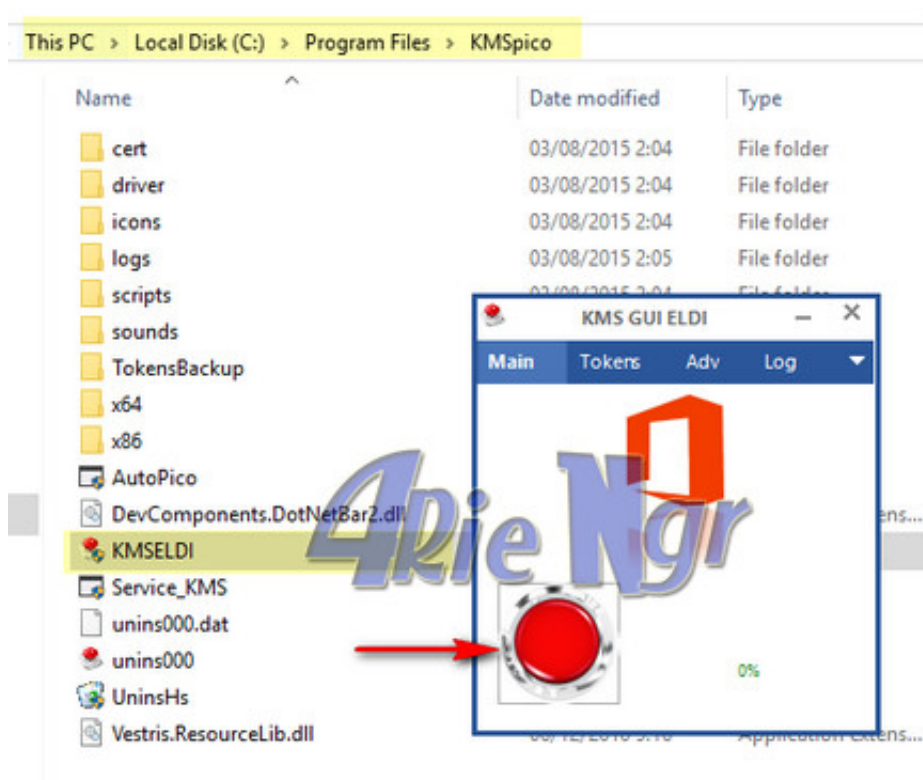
This PC › Local Disk (C:) › Program Files › KMSpico

| Name | Date modified | Type |
|---|---|---|
| cert | 03/08/2015 2:04 | File folder |
| driver | 03/08/2015 2:04 | File folder |
| icons | 03/08/2015 2:04 | File folder |
| logs | 03/08/2015 2:05 | File folder |
| scripts | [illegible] | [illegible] |
| sounds | | |
| TokensBackup | | |
| x64 | | |
| x86 | | |
| AutoPico | | |
| DevComponents.DotNetBar2.dll | | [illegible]ens... |
| KMSELDI | | |
| Service_KMS | | |
| unins000.dat | | |
| unins000 | | |
| UninsHs | | |
| Vestris.ResourceLib.dll | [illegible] | Application Extens... |

KMS GUI ELDI

Main Tokens Adv Log

0%

4Rie Ngr